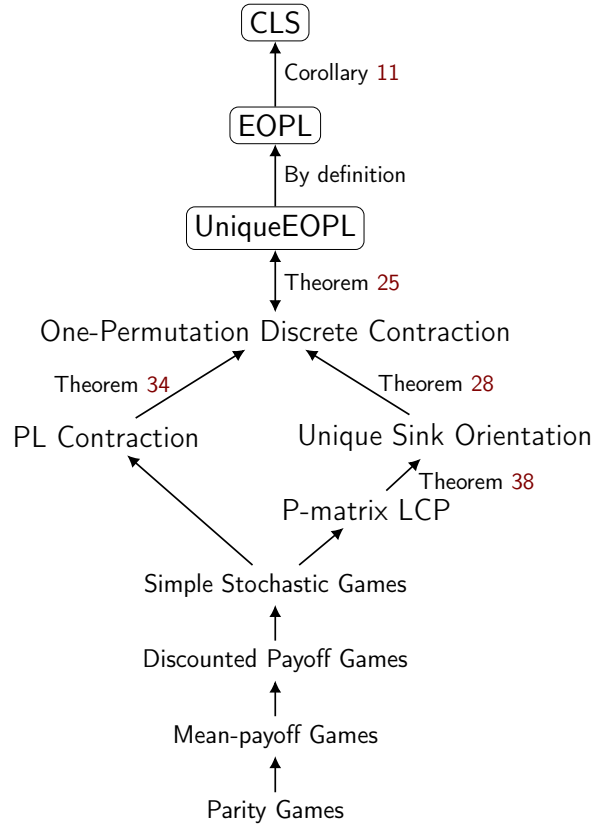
CLS

Corollary 11

EOPL

By definition

UniqueEOPL

Theorem 25

One-Permutation Discrete Contraction

Theorem 34

Theorem 28

PL Contraction

Unique Sink Orientation

Theorem 38

P-matrix LCP

Simple Stochastic Games

Discounted Payoff Games

Mean-payoff Games

Parity Games